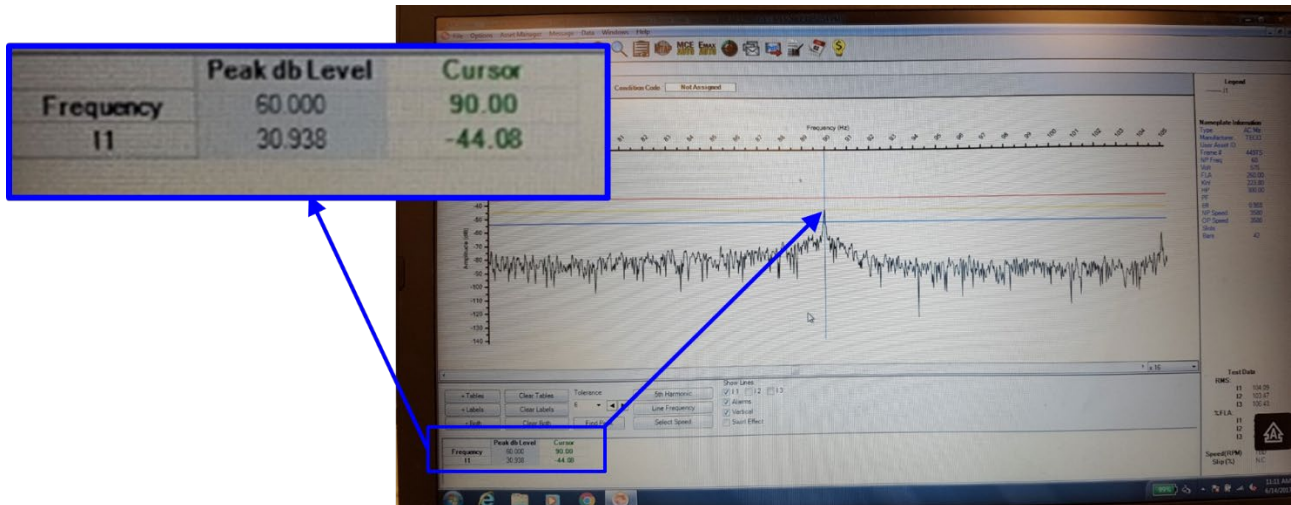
|  | Peak db Level | Cursor |
|---|---|---|
| Frequency | 60.000 | 90.00 |
| I1 | 30.938 | -44.08 |

File Options Asset Manager Message Data Windows Help

Condition Code Not Assigned

Frequency (Hz)

Amplitude (dB)

-40
-50
-60
-70
-80
-90
-100
-110
-120
-130
-140

Legend

Nameplate Information
Type AC Mtr
Manufacturer
User Asset ID
Frame #
NP Freq 60
Volt 575
FLA 260.00
KW 223.80
HP 300.00
PF
Eff
NP Speed 3580
OP Speed 3580
Slots
Bars 42

+ Tables Clear Tables
+ Labels Clear Labels
+ Both Clear Both
Tolerance
6
5th Harmonic
Line Frequency
Select Speed
Show Lines
I 1 I 2 I 3
Alarms
Vertical
Swirl Effect

|  | Peak db Level | Cursor |
|---|---|---|
| Frequency | 60.000 | 90.00 |
| I1 | 30.938 | -44.08 |

x 16

Test Data
RMS
I1 104.08
I2 103.47
I3 100.43
%FLA
I1
I2
I3
Speed(RPM)
Slip(%)

99%
11:22 AM
6/14/201